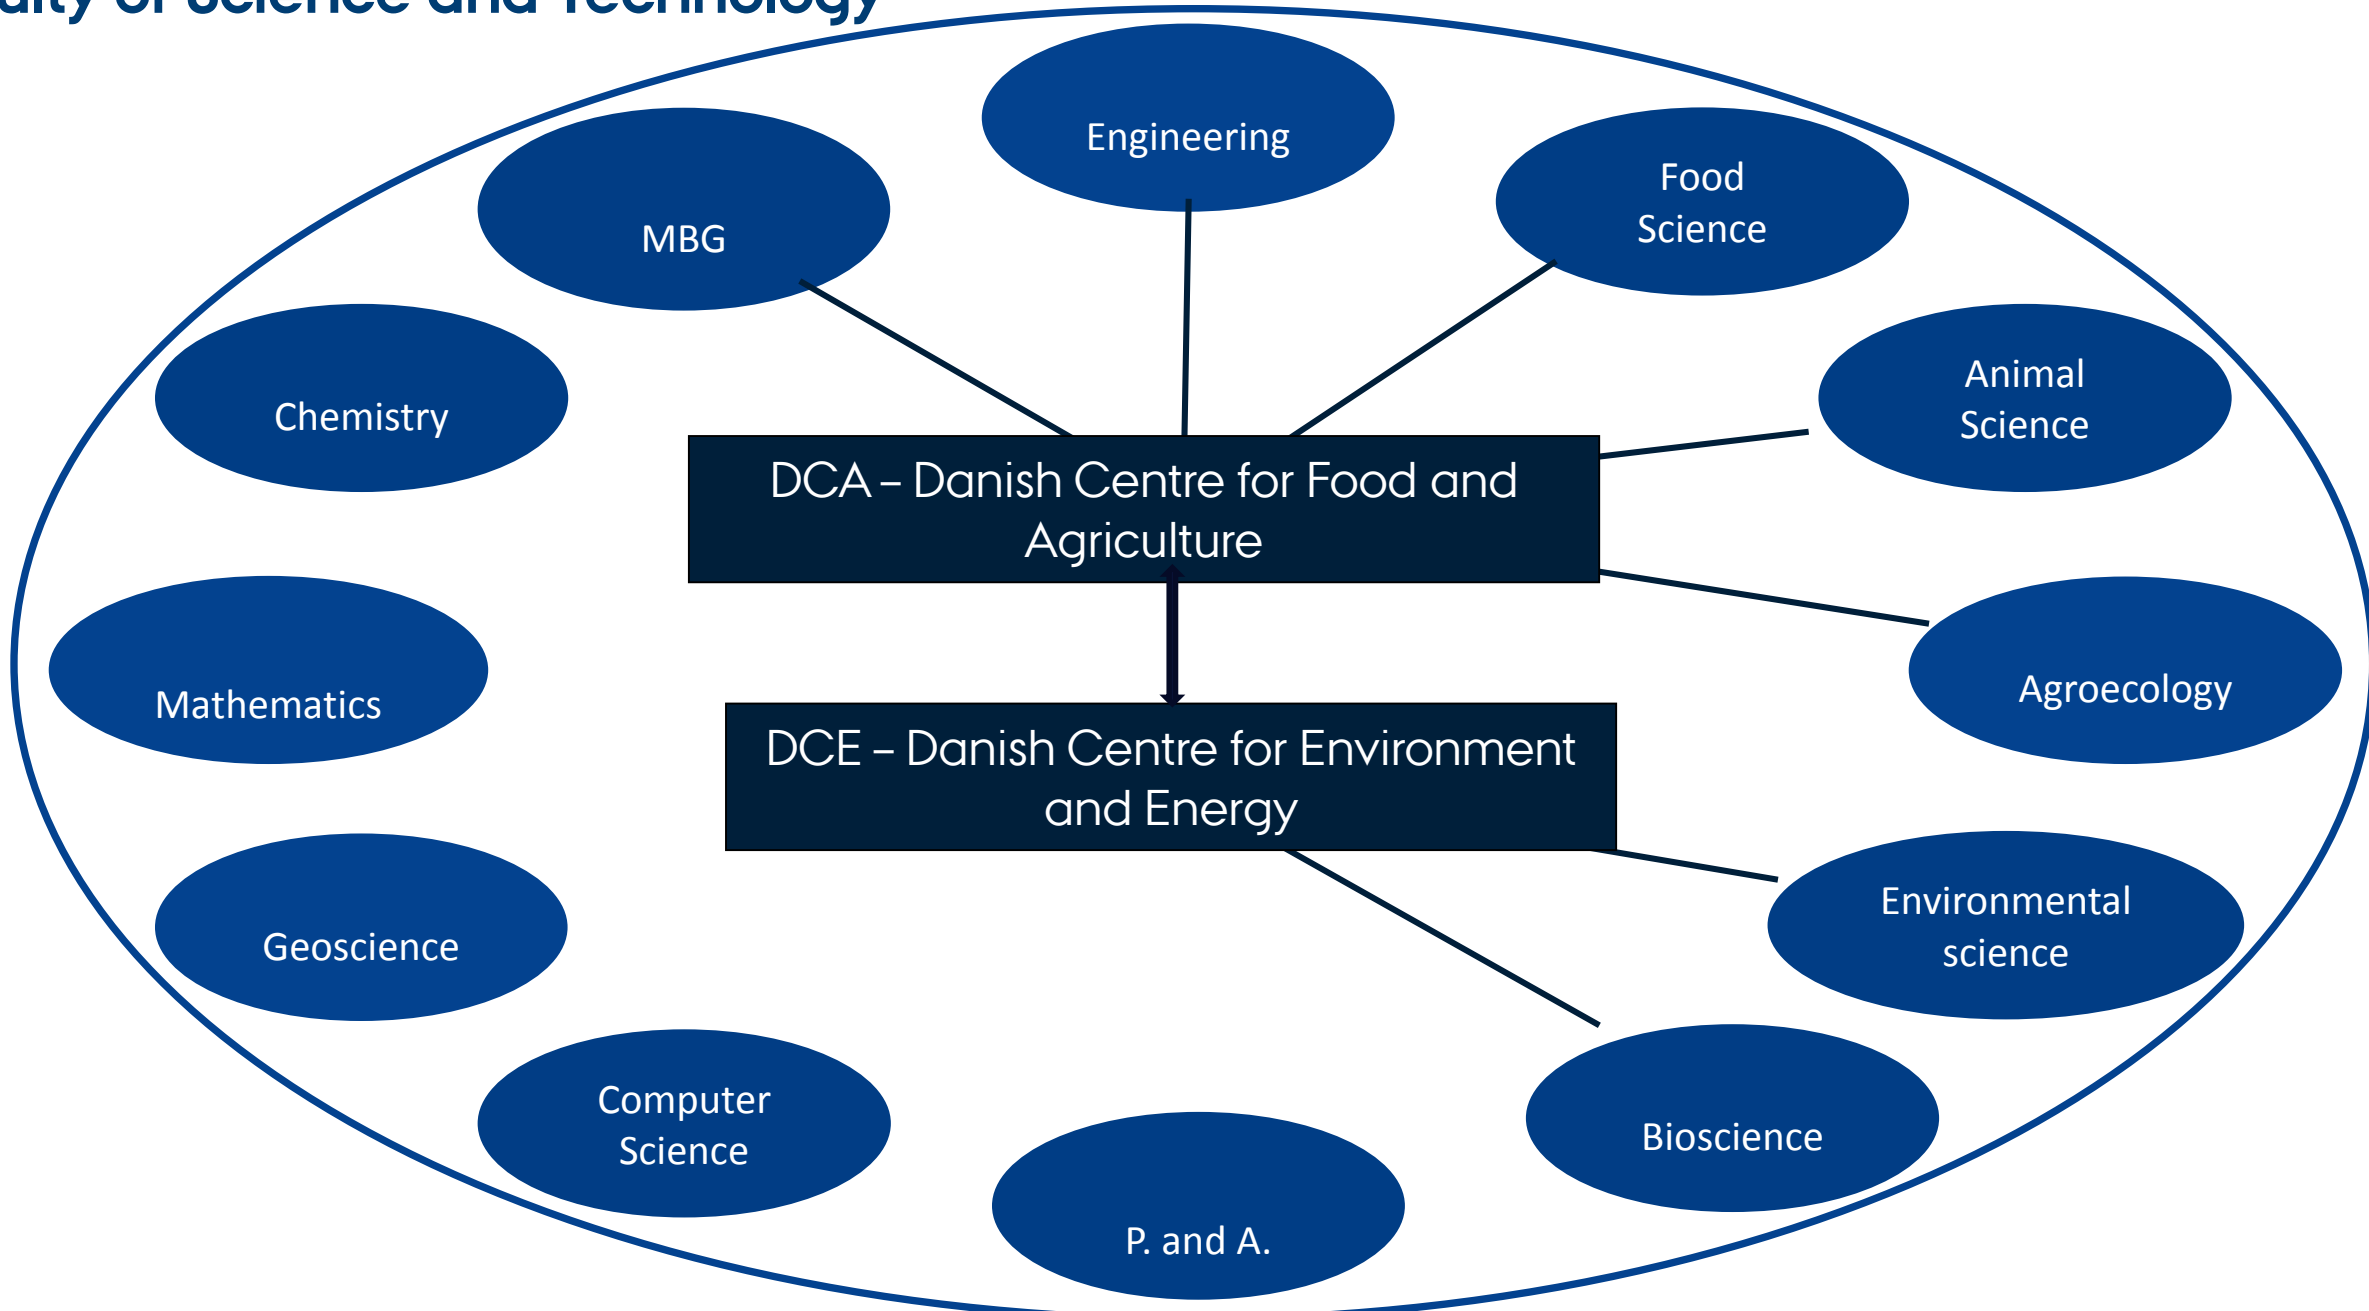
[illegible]lty of Science and Technology

Engineering

MBG

Food Science

Chemistry

Animal Science

DCA – Danish Centre for Food and Agriculture

Mathematics

Agroecology

DCE – Danish Centre for Environment and Energy

Geoscience

Environmental science

Computer Science

Bioscience

P. and A.